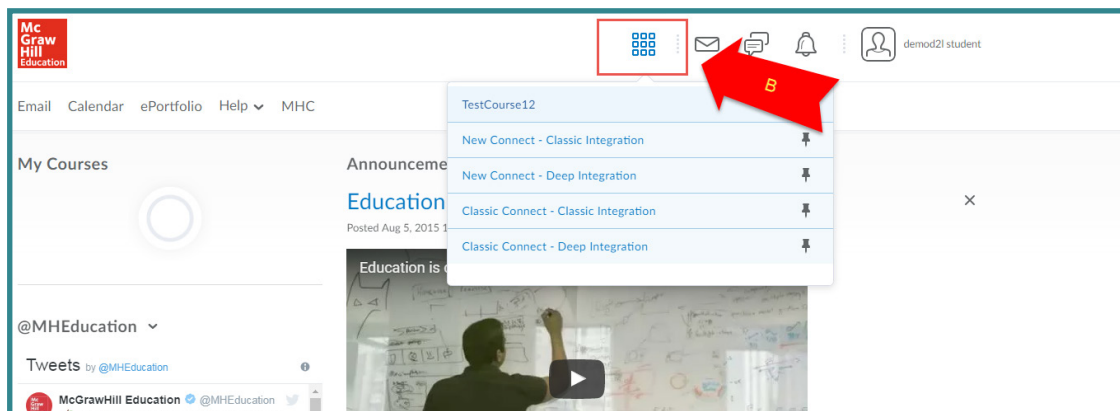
Mc Graw Hill Education

demod2l student

B

Email Calendar ePortfolio Help MHC

TestCourse12
New Connect - Classic Integration
New Connect - Deep Integration
Classic Connect - Classic Integration
Classic Connect - Deep Integration

My Courses

Announceme

Education

Posted Aug 5, 2015 1

×

Education is

@MHEducation

Tweets by @MHEducation

McGrawHill Education @MHEducation